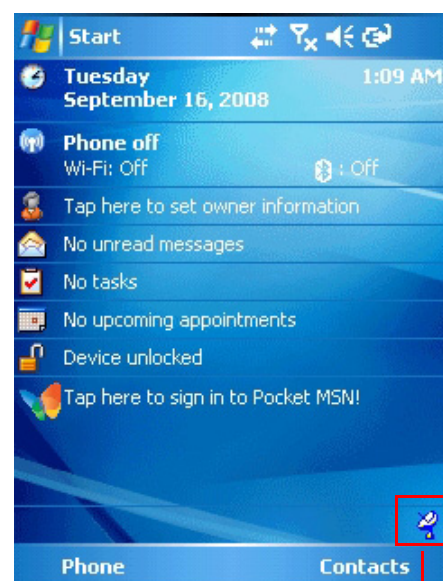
Start

Tuesday
September 16, 2008

1:09 AM

Phone off
Wi-Fi: Off

: Off

Tap here to set owner information

No unread messages

No tasks

No upcoming appointments

Device unlocked

Tap here to sign in to Pocket MSN!

Phone

Contacts